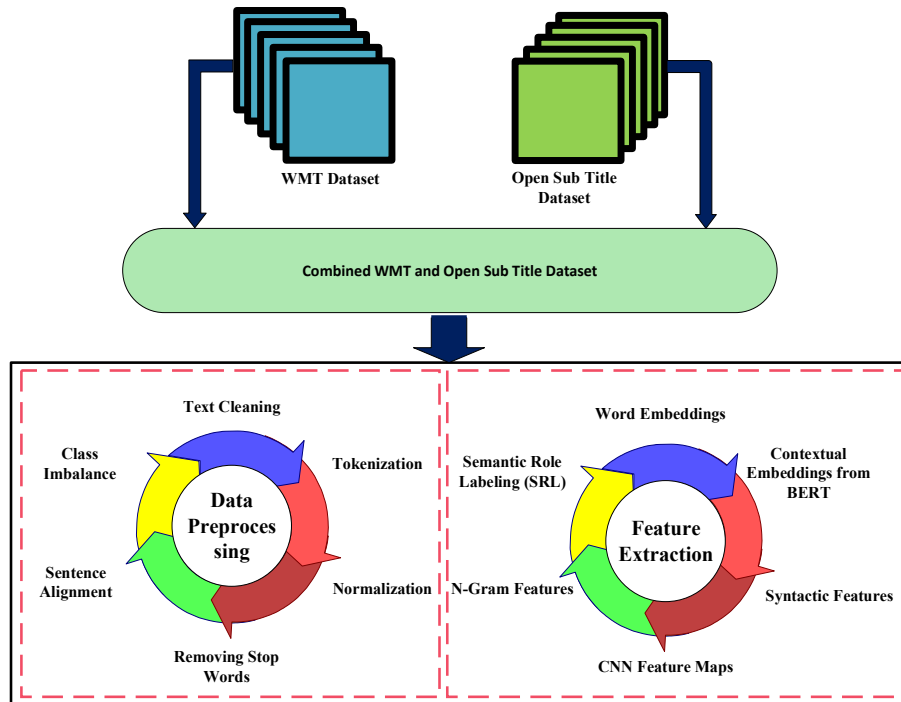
WMT Dataset

Open Sub Title Dataset

Combined WMT and Open Sub Title Dataset

Text Cleaning

Class Imbalance

Tokenization

Data Preproces sing

Sentence Alignment

Normalization

Removing Stop Words

Word Embeddings

Semantic Role Labeling (SRL)

Contextual Embeddings from BERT

Feature Extraction

N-Gram Features

Syntactic Features

CNN Feature Maps